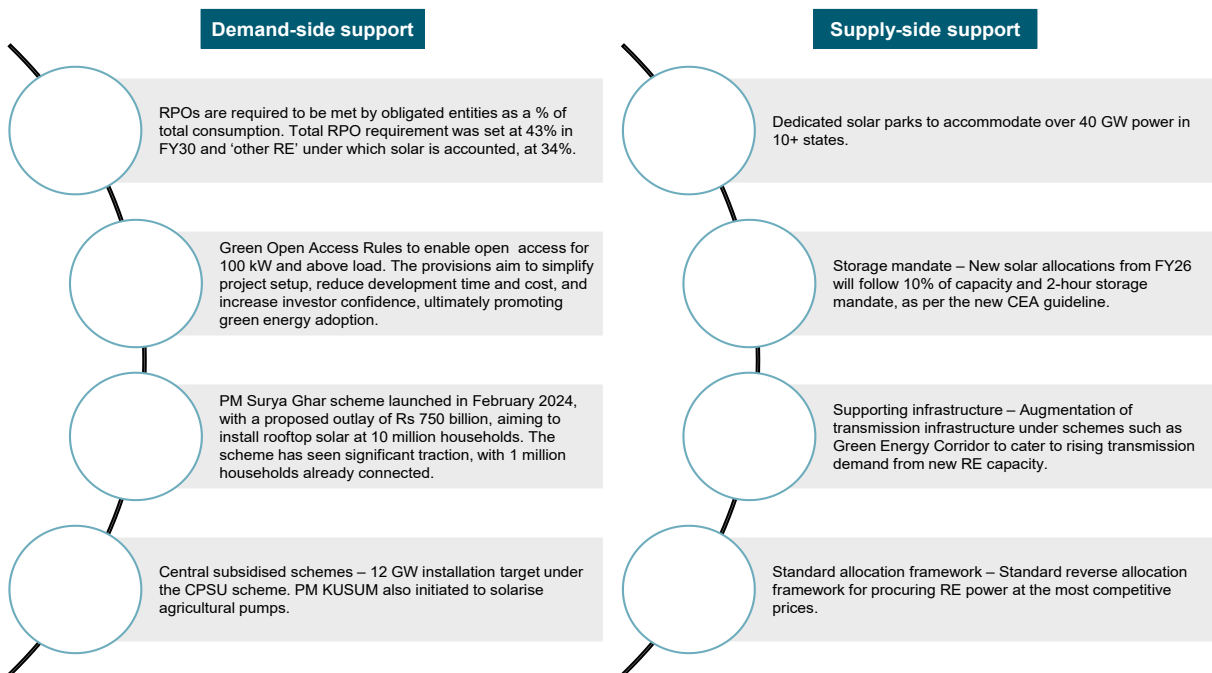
Demand-side support

RPOs are required to be met by obligated entities as a % of total consumption. Total RPO requirement was set at 43% in FY30 and ‘other RE’ under which solar is accounted, at 34%.

Green Open Access Rules to enable open access for 100 kW and above load. The provisions aim to simplify project setup, reduce development time and cost, and increase investor confidence, ultimately promoting green energy adoption.

PM Surya Ghar scheme launched in February 2024, with a proposed outlay of Rs 750 billion, aiming to install rooftop solar at 10 million households. The scheme has seen significant traction, with 1 million households already connected.

Central subsidised schemes – 12 GW installation target under the CPSU scheme. PM KUSUM also initiated to solarise agricultural pumps.

Supply-side support

Dedicated solar parks to accommodate over 40 GW power in 10+ states.

Storage mandate – New solar allocations from FY26 will follow 10% of capacity and 2-hour storage mandate, as per the new CEA guideline.

Supporting infrastructure – Augmentation of transmission infrastructure under schemes such as Green Energy Corridor to cater to rising transmission demand from new RE capacity.

Standard allocation framework – Standard reverse allocation framework for procuring RE power at the most competitive prices.